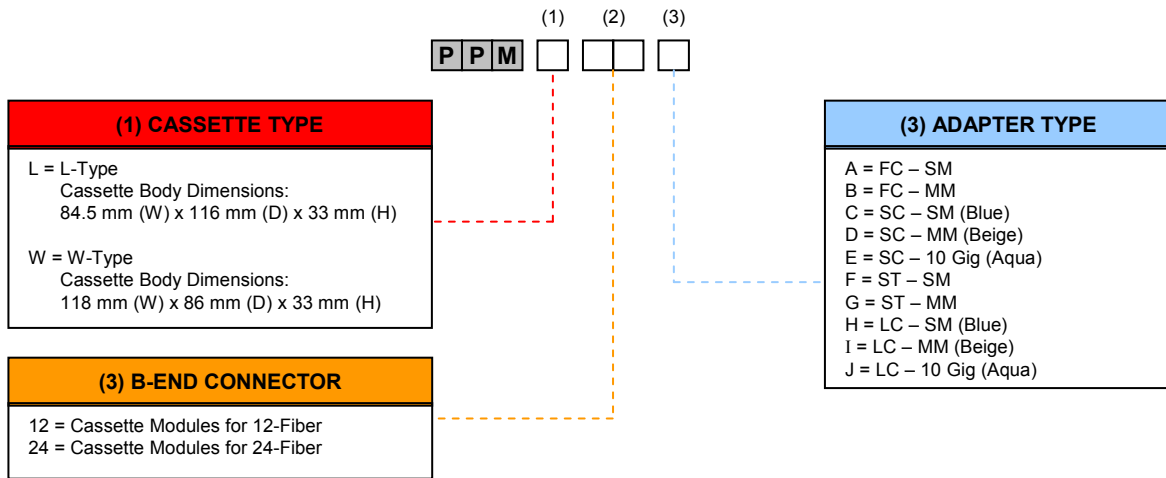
(1) (2) (3)

P P M

(1) CASSETTE TYPE

L = L-Type
Cassette Body Dimensions:
84.5 mm (W) x 116 mm (D) x 33 mm (H)

W = W-Type
Cassette Body Dimensions:
118 mm (W) x 86 mm (D) x 33 mm (H)

(3) B-END CONNECTOR

12 = Cassette Modules for 12-Fiber
24 = Cassette Modules for 24-Fiber

(3) ADAPTER TYPE

A = FC – SM
B = FC – MM
C = SC – SM (Blue)
D = SC – MM (Beige)
E = SC – 10 Gig (Aqua)
F = ST – SM
G = ST – MM
H = LC – SM (Blue)
I = LC – MM (Beige)
J = LC – 10 Gig (Aqua)